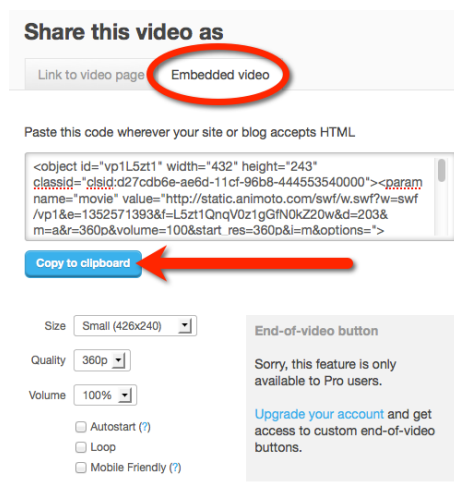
Share this video as

Link to video page
Embedded video

Paste this code wherever your site or blog accepts HTML

<object id="vp1L5zt1" width="432" height="243" classid="clsid:d27cdb6e-ae6d-11cf-96b8-444553540000"><param name="movie" value="http://static.animoto.com/swf/w.swf?w=swf/vp1&e=1352571393&f=L5zt1QnqV0z1gGfN0kZ20w&d=203&m=a&r=360p&volume=100&start_res=360p&i=m&options=">

Copy to clipboard

Size Small (426x240)
Quality 360p
Volume 100%
Autostart (?)
Loop
Mobile Friendly (?)

End-of-video button

Sorry, this feature is only available to Pro users.

Upgrade your account and get access to custom end-of-video buttons.